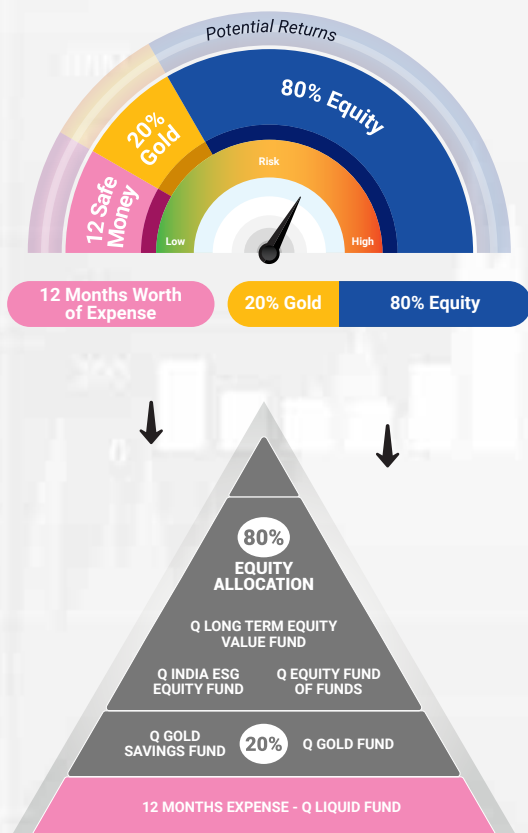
Potential Returns

80% Equity

20% Gold

12 Safe Money

Risk

Low

High

12 Months Worth of Expense

20% Gold

80% Equity

80%

EQUITY ALLOCATION

Q LONG TERM EQUITY VALUE FUND

Q INDIA ESG EQUITY FUND

Q EQUITY FUND OF FUNDS

Q GOLD SAVINGS FUND

20%

Q GOLD FUND

12 MONTHS EXPENSE - Q LIQUID FUND